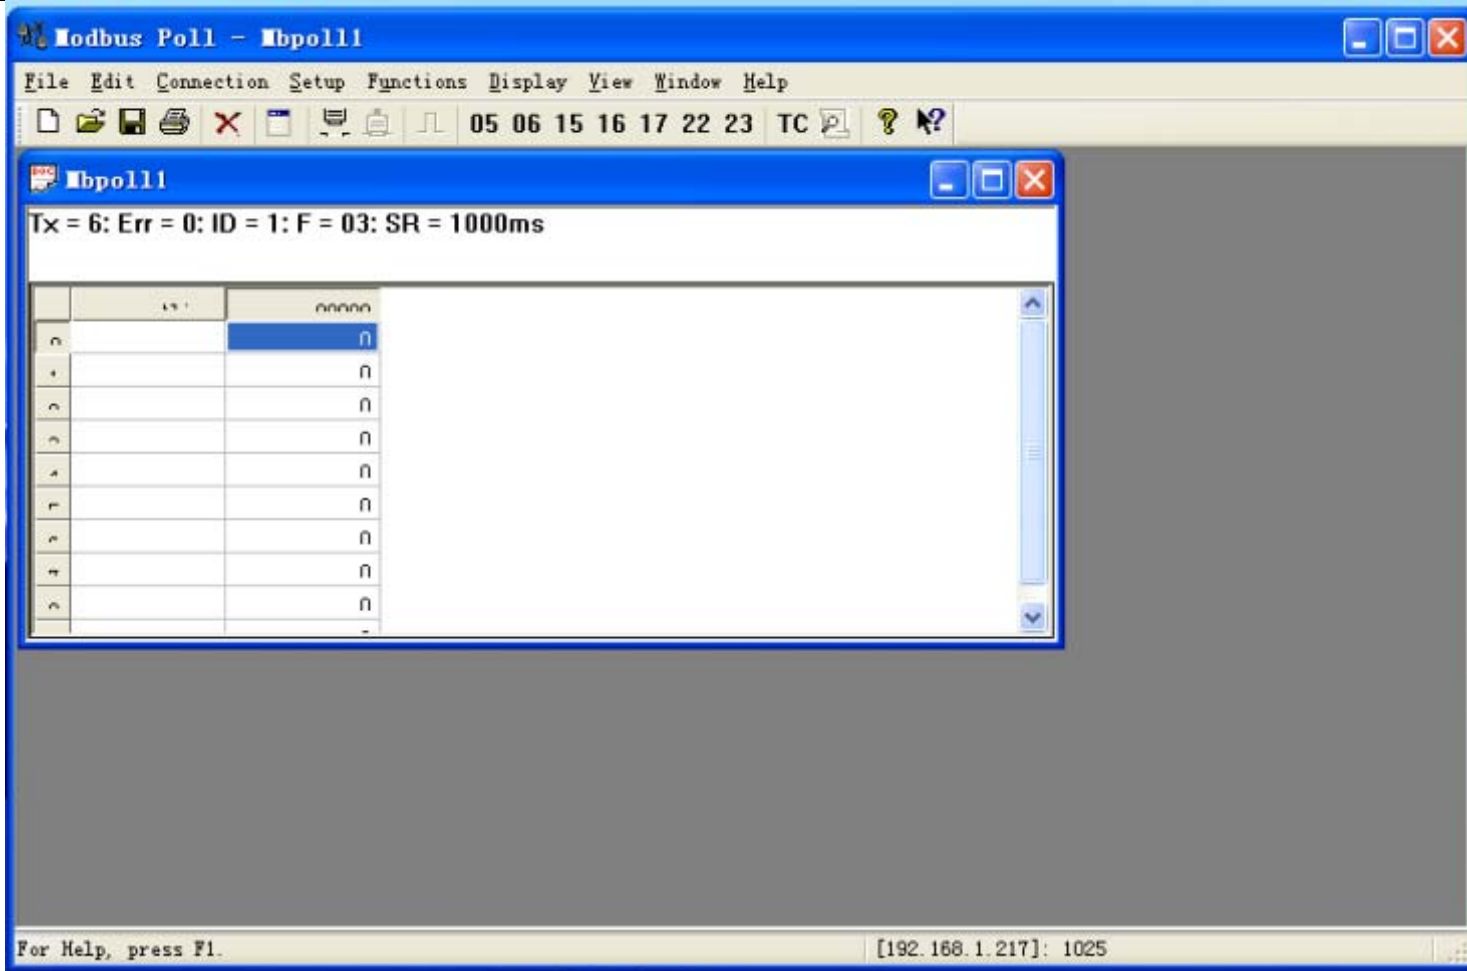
Modbus Poll - Mbpoll1

File Edit Connection Setup Functions Display View Window Help

05 06 15 16 17 22 23 TC

Mbpoll1

Tx = 6: Err = 0: ID = 1: F = 03: SR = 1000ms

| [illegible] | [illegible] |
|---|---|
| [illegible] | 0 |
| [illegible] | 0 |
| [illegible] | 0 |
| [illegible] | 0 |
| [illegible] | 0 |
| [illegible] | 0 |
| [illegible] | 0 |
| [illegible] | 0 |
| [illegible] | 0 |

For Help, press F1.

[192.168.1.217]: 1025